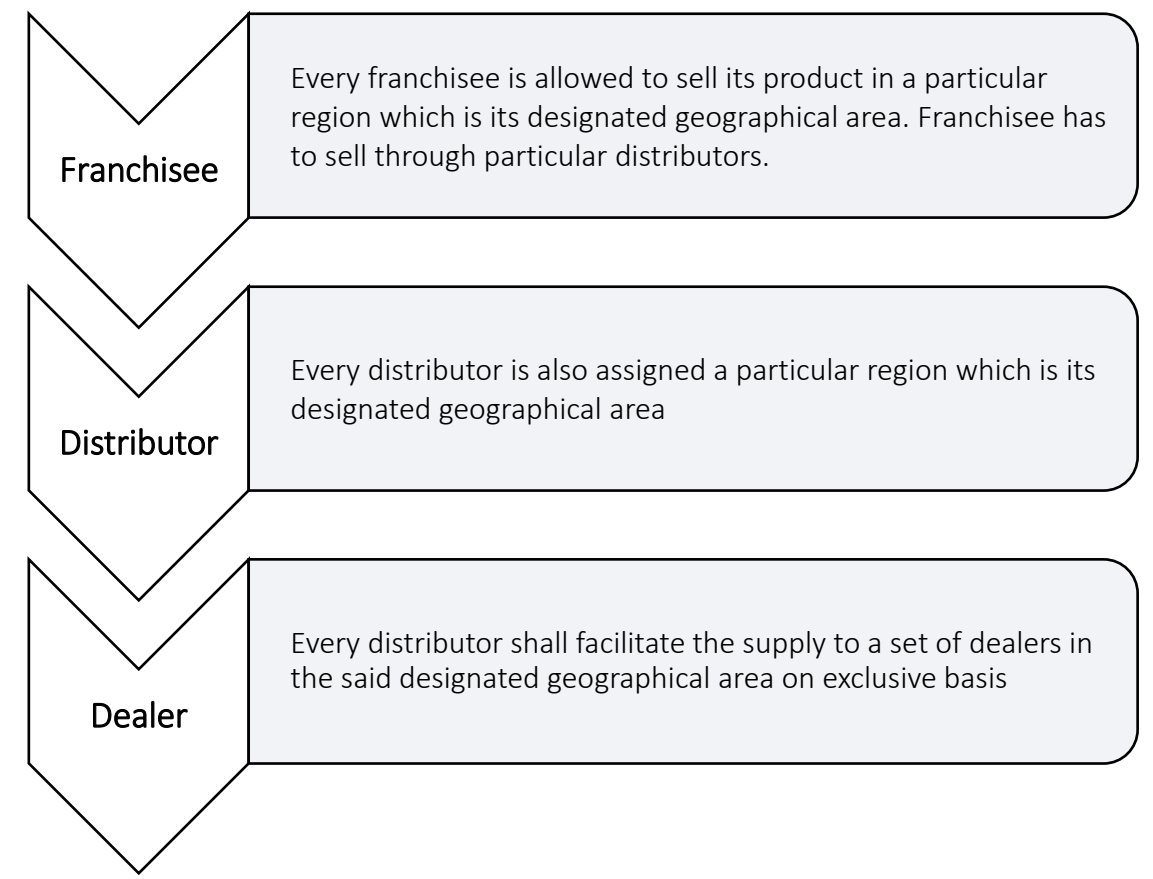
Franchisee

Every franchisee is allowed to sell its product in a particular region which is its designated geographical area. Franchisee has to sell through particular distributors.

Distributor

Every distributor is also assigned a particular region which is its designated geographical area

Dealer

Every distributor shall facilitate the supply to a set of dealers in the said designated geographical area on exclusive basis